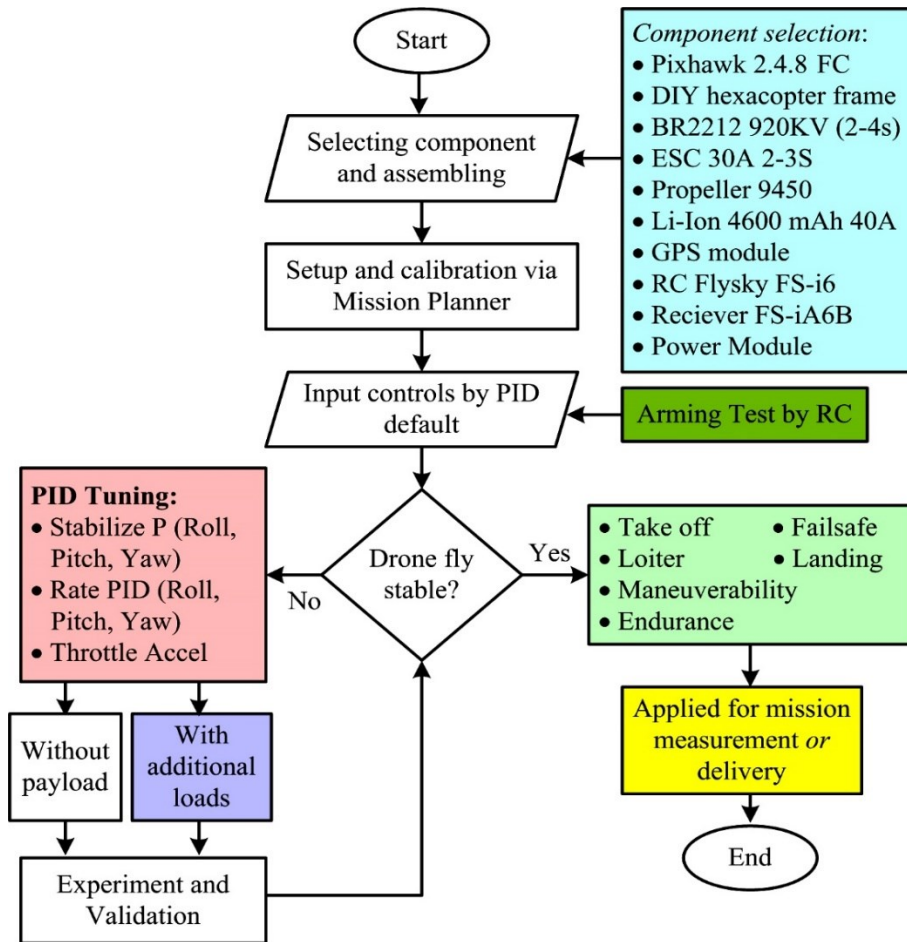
Start

Selecting component and assembling

Component selection:
• Pixhawk 2.4.8 FC
• DIY hexacopter frame
• BR2212 920KV (2-4s)
• ESC 30A 2-3S
• Propeller 9450
• Li-Ion 4600 mAh 40A
• GPS module
• RC Flysky FS-i6
• Reciever FS-iA6B
• Power Module

Setup and calibration via Mission Planner

Input controls by PID default

Arming Test by RC

PID Tuning:
• Stabilize P (Roll, Pitch, Yaw)
• Rate PID (Roll, Pitch, Yaw)
• Throttle Accel

Drone fly stable?

No

Yes

• Take off
• Failsafe
• Loiter
• Landing
• Maneuverability
• Endurance

Without payload

With additional loads

Applied for mission measurement or delivery

Experiment and Validation

End